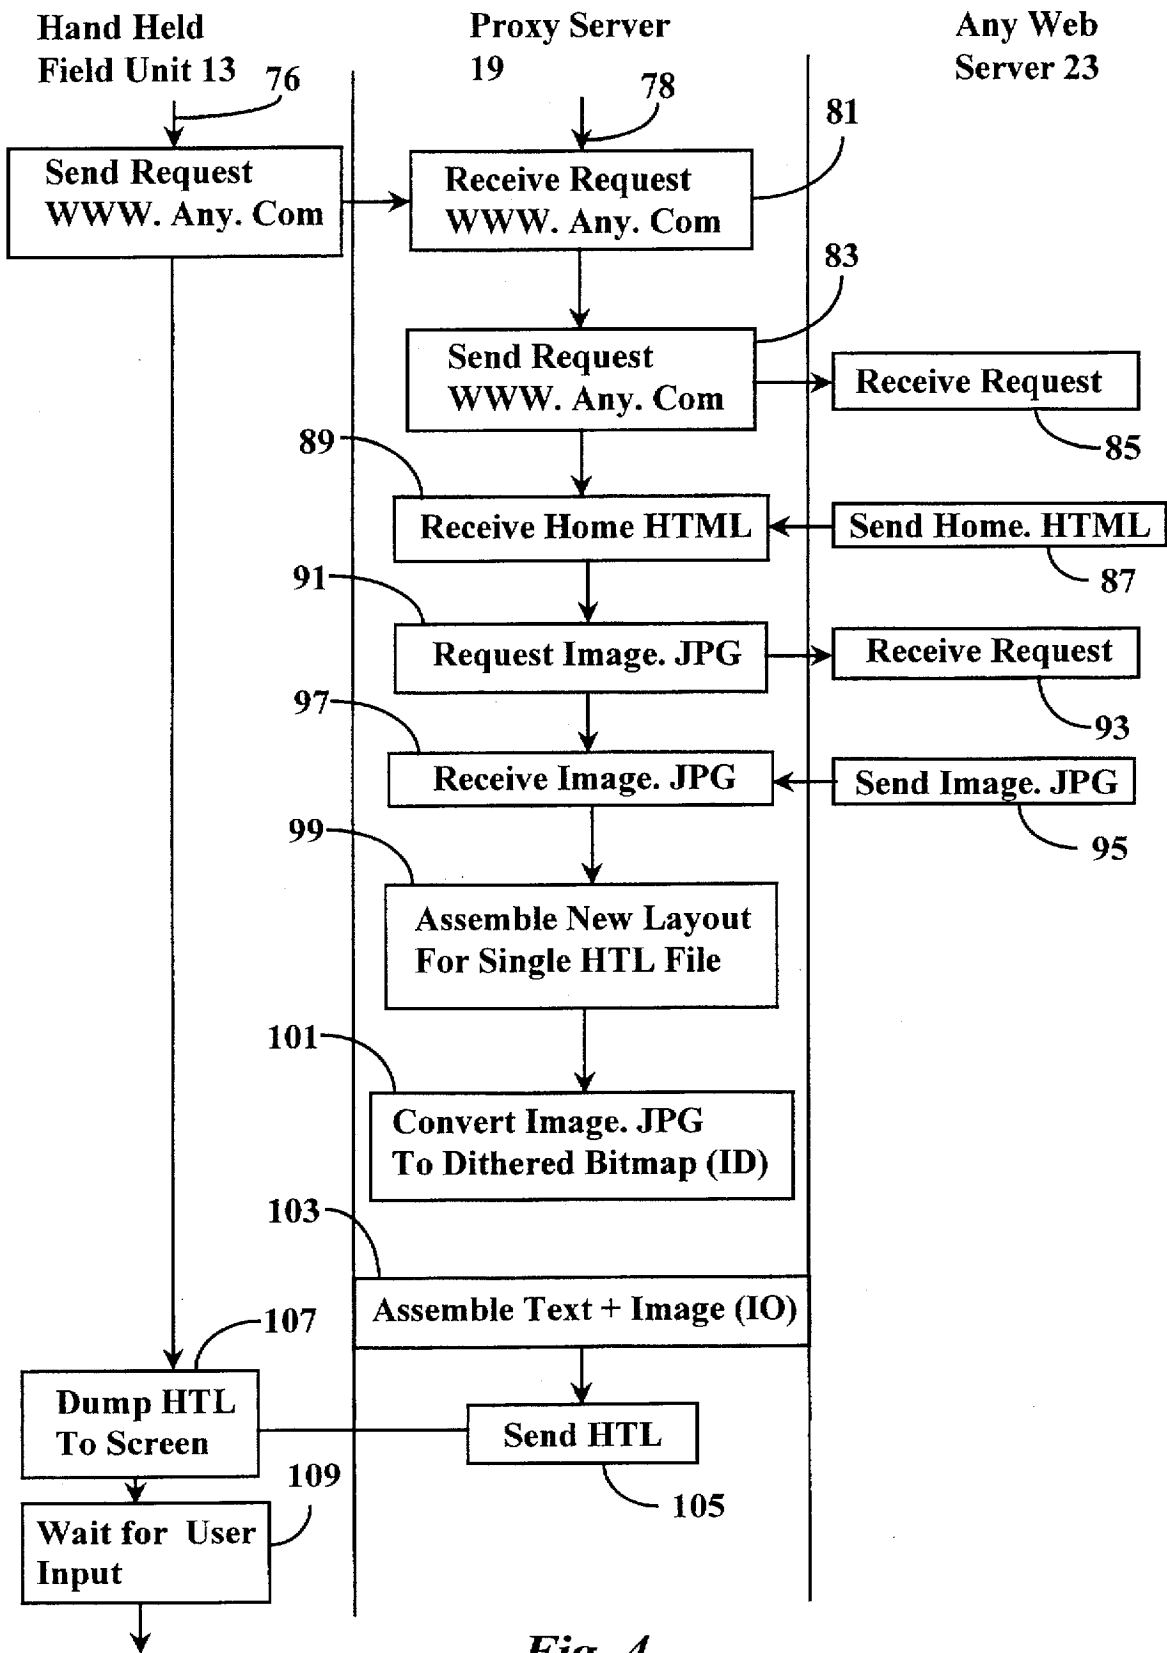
Hand Held Field Unit 13

Proxy Server 19

Any Web Server 23

76

78

81

Send Request WWW. Any. Com

Receive Request WWW. Any. Com

83

Send Request WWW. Any. Com

Receive Request

85

89

Receive Home HTML

Send Home. HTML

87

91

Request Image. JPG

Receive Request

93

97

Receive Image. JPG

Send Image. JPG

95

99

Assemble New Layout For Single HTL File

101

Convert Image. JPG To Dithered Bitmap (ID)

103

Assemble Text + Image (IO)

107

Dump HTL To Screen

Send HTL

109

105

Wait for User Input

Fig. 4